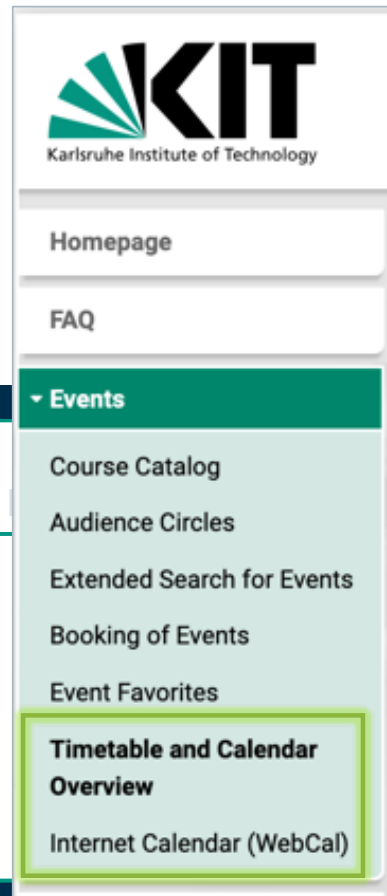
KIT
Karlsruhe Institute of Technology

Homepage

FAQ

Events

Course Catalog

Audience Circles

Extended Search for Events

Booking of Events

Event Favorites

Timetable and Calendar Overview

Internet Calendar (WebCal)